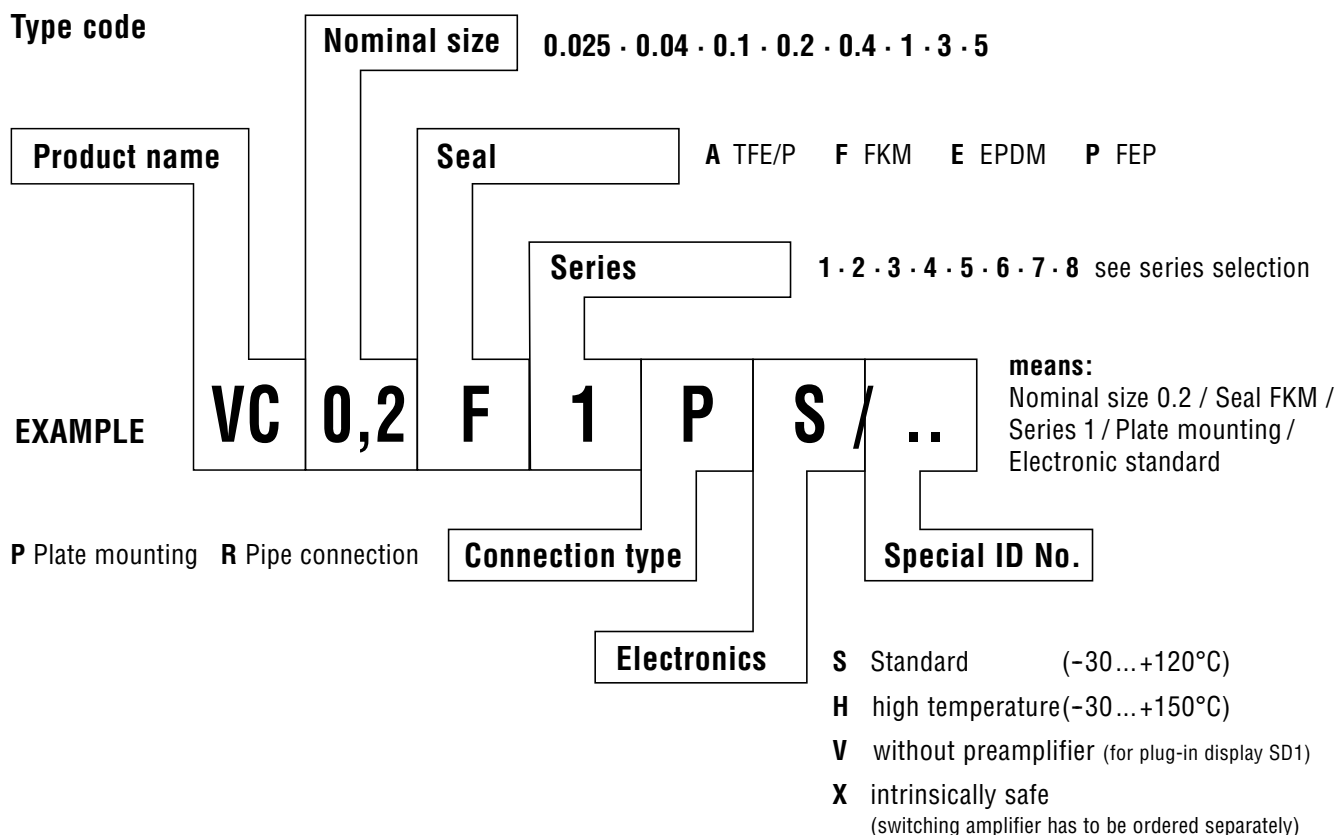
Type code

Nominal size

0.025 · 0.04 · 0.1 · 0.2 · 0.4 · 1 · 3 · 5

Product name

Seal

A TFE/P F FKM E EPDM P FEP

Series

1 · 2 · 3 · 4 · 5 · 6 · 7 · 8 see series selection

EXAMPLE

VC 0,2 F 1 P S / ..

means:
Nominal size 0.2 / Seal FKM / Series 1 / Plate mounting / Electronic standard

P Plate mounting R Pipe connection

Connection type

Special ID No.

Electronics

S Standard (-30…+120°C)

H high temperature(-30…+150°C)

V without preamplifier (for plug-in display SD1)

X intrinsically safe
(switching amplifier has to be ordered separately)